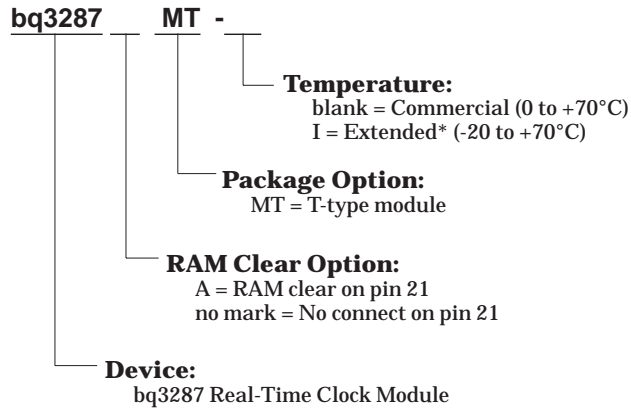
bq3287 __ MT - __

Temperature:
blank = Commercial (0 to +70°C)
I = Extended* (-20 to +70°C)

Package Option:
MT = T-type module

RAM Clear Option:
A = RAM clear on pin 21
no mark = No connect on pin 21

Device:
bq3287 Real-Time Clock Module